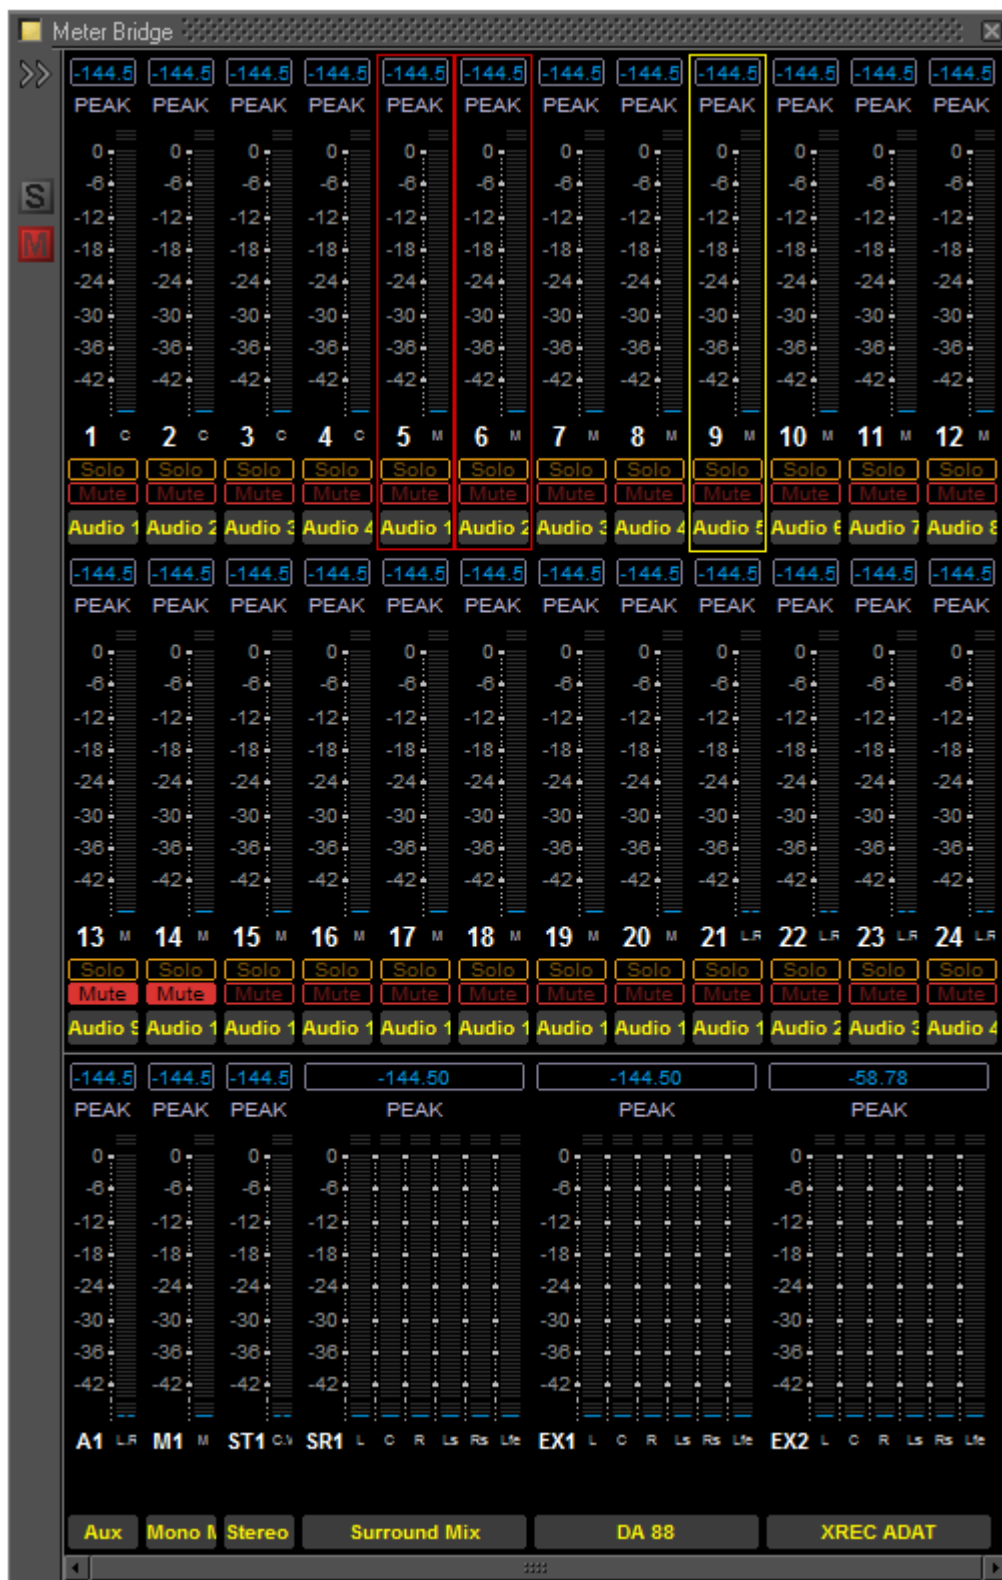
Meter Bridge

S
M

| -144.5 | -144.5 | -144.5 | -144.5 | -144.5 | -144.5 | -144.5 | -144.5 | -144.5 | -144.5 | -144.5 | -144.5 |
|---|---|---|---|---|---|---|---|---|---|---|---|
| PEAK | PEAK | PEAK | PEAK | PEAK | PEAK | PEAK | PEAK | PEAK | PEAK | PEAK | PEAK |
| 1 C | 2 C | 3 C | 4 C | 5 M | 6 M | 7 M | 8 M | 9 M | 10 M | 11 M | 12 M |
| Solo | Solo | Solo | Solo | Solo | Solo | Solo | Solo | Solo | Solo | Solo | Solo |
| Mute | Mute | Mute | Mute | Mute | Mute | Mute | Mute | Mute | Mute | Mute | Mute |
| Audio 1 | Audio 2 | Audio 3 | Audio 4 | Audio 1 | Audio 2 | Audio 3 | Audio 4 | Audio 5 | Audio 6 | Audio 7 | Audio 8 |

0 -6 -12 -18 -24 -30 -36 -42

| -144.5 | -144.5 | -144.5 | -144.5 | -144.5 | -144.5 | -144.5 | -144.5 | -144.5 | -144.5 | -144.5 | -144.5 |
|---|---|---|---|---|---|---|---|---|---|---|---|
| PEAK | PEAK | PEAK | PEAK | PEAK | PEAK | PEAK | PEAK | PEAK | PEAK | PEAK | PEAK |
| 13 M | 14 M | 15 M | 16 M | 17 M | 18 M | 19 M | 20 M | 21 LR | 22 LR | 23 LR | 24 LR |
| Solo | Solo | Solo | Solo | Solo | Solo | Solo | Solo | Solo | Solo | Solo | Solo |
| Mute | Mute | Mute | Mute | Mute | Mute | Mute | Mute | Mute | Mute | Mute | Mute |
| Audio 9 | Audio 1 | Audio 1 | Audio 1 | Audio 1 | Audio 1 | Audio 1 | Audio 1 | Audio 1 | Audio 2 | Audio 3 | Audio 4 |

0 -6 -12 -18 -24 -30 -36 -42

| -144.5 | -144.5 | -144.5 | -144.50 | -144.50 | -58.78 |
|---|---|---|---|---|---|
| PEAK | PEAK | PEAK | PEAK | PEAK | PEAK |
| A1 LR | M1 M | ST1 C/I | SR1 L C R Ls Rs Lfe | EX1 L C R Ls Rs Lfe | EX2 L C R Ls Rs Lfe |
| Aux | Mono M | Stereo | Surround Mix | DA 88 | XREC ADAT |

0 -6 -12 -18 -24 -30 -36 -42